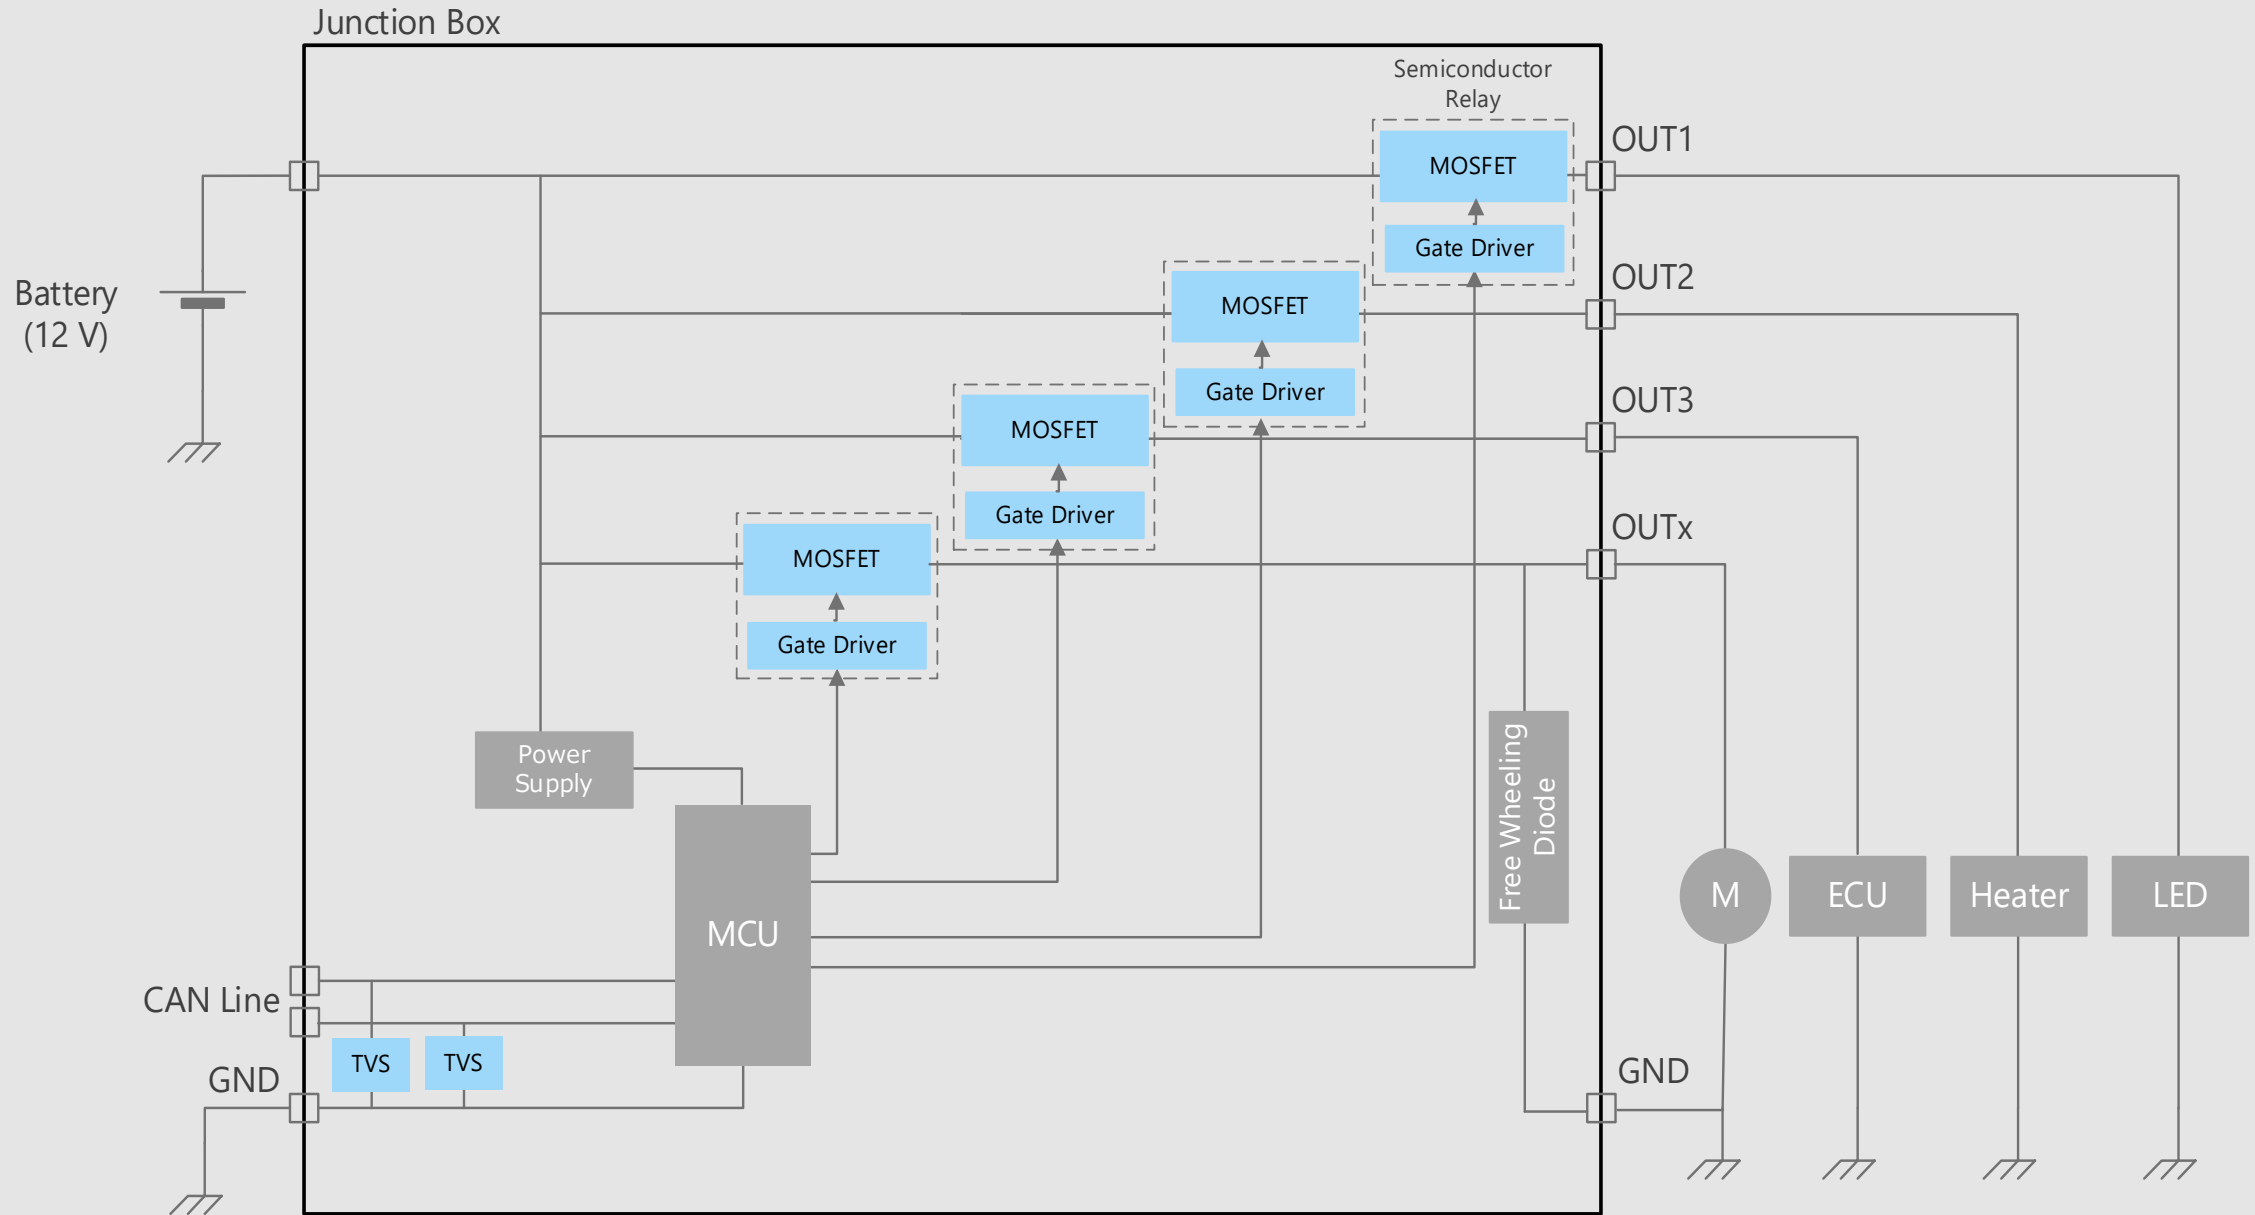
Junction Box

Semiconductor Relay

MOSFET

Gate Driver

OUT1

OUT2

MOSFET

Gate Driver

OUT3

MOSFET

Gate Driver

OUTx

MOSFET

Gate Driver

Battery
(12 V)

Power Supply

MCU

Free Wheeling Diode

M

ECU

Heater

LED

CAN Line

GND

TVS

TVS

GND